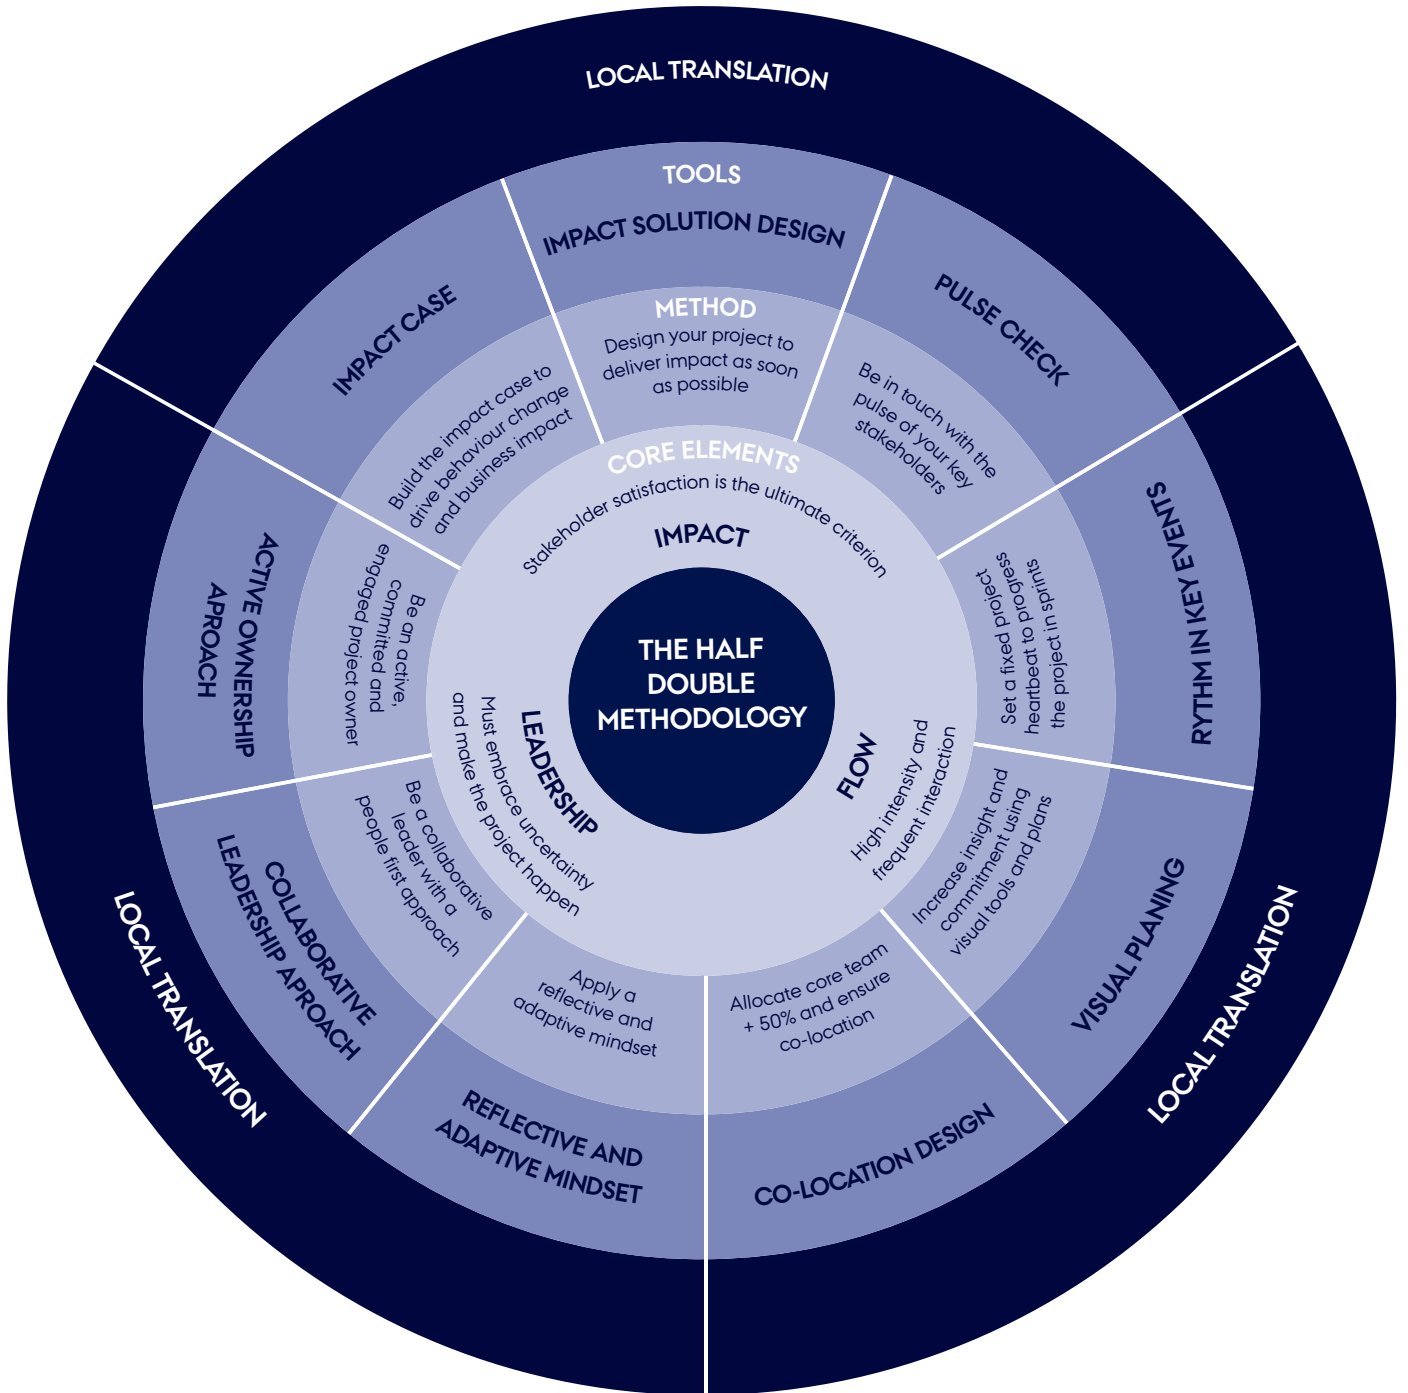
LOCAL TRANSLATION

TOOLS

IMPACT SOLUTION DESIGN

IMPACT CASE

PULSE CHECK

METHOD

Design your project to deliver impact as soon as possible

Build the impact case to drive behaviour change and business impact

Be in touch with the pulse of your key stakeholders

CORE ELEMENTS

Stakeholder satisfaction is the ultimate criterion

IMPACT

ACTIVE OWNERSHIP APROACH

Be an active, committed and engaged project owner

THE HALF DOUBLE METHODOLOGY

Set a fixed project heartbeat to progress the project in sprints

RYTHM IN KEY EVENTS

LEADERSHIP

Must embrace uncertainty and make the project happen

FLOW

High intensity and frequent interaction

Be a collaborative leader with a people first approach

Increase insight and commitment using visual tools and plans

COLLABORATIVE LEADERSHIP APROACH

VISUAL PLANING

Apply a reflective and adaptive mindset

Allocate core team + 50% and ensure co-location

LOCAL TRANSLATION

LOCAL TRANSLATION

REFLECTIVE AND ADAPTIVE MINDSET

CO-LOCATION DESIGN